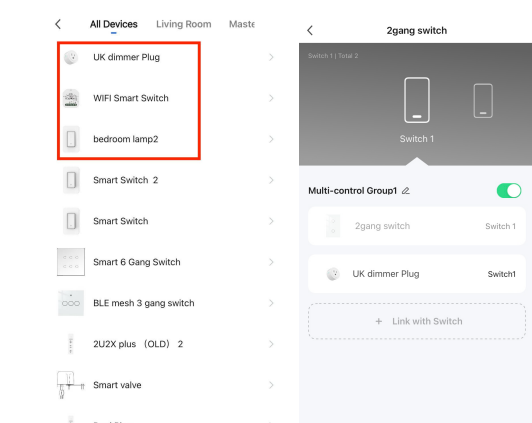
All Devices Living Room Maste

UK dimmer Plug

WIFI Smart Switch

bedroom lamp2

Smart Switch 2

Smart Switch

Smart 6 Gang Switch

BLE mesh 3 gang switch

2U2X plus （OLD） 2

Smart valve

2gang switch

Switch 1 | Total 2

Switch 1

Multi-control Group1

2gang switch Switch 1

UK dimmer Plug Switch1

+ Link with Switch